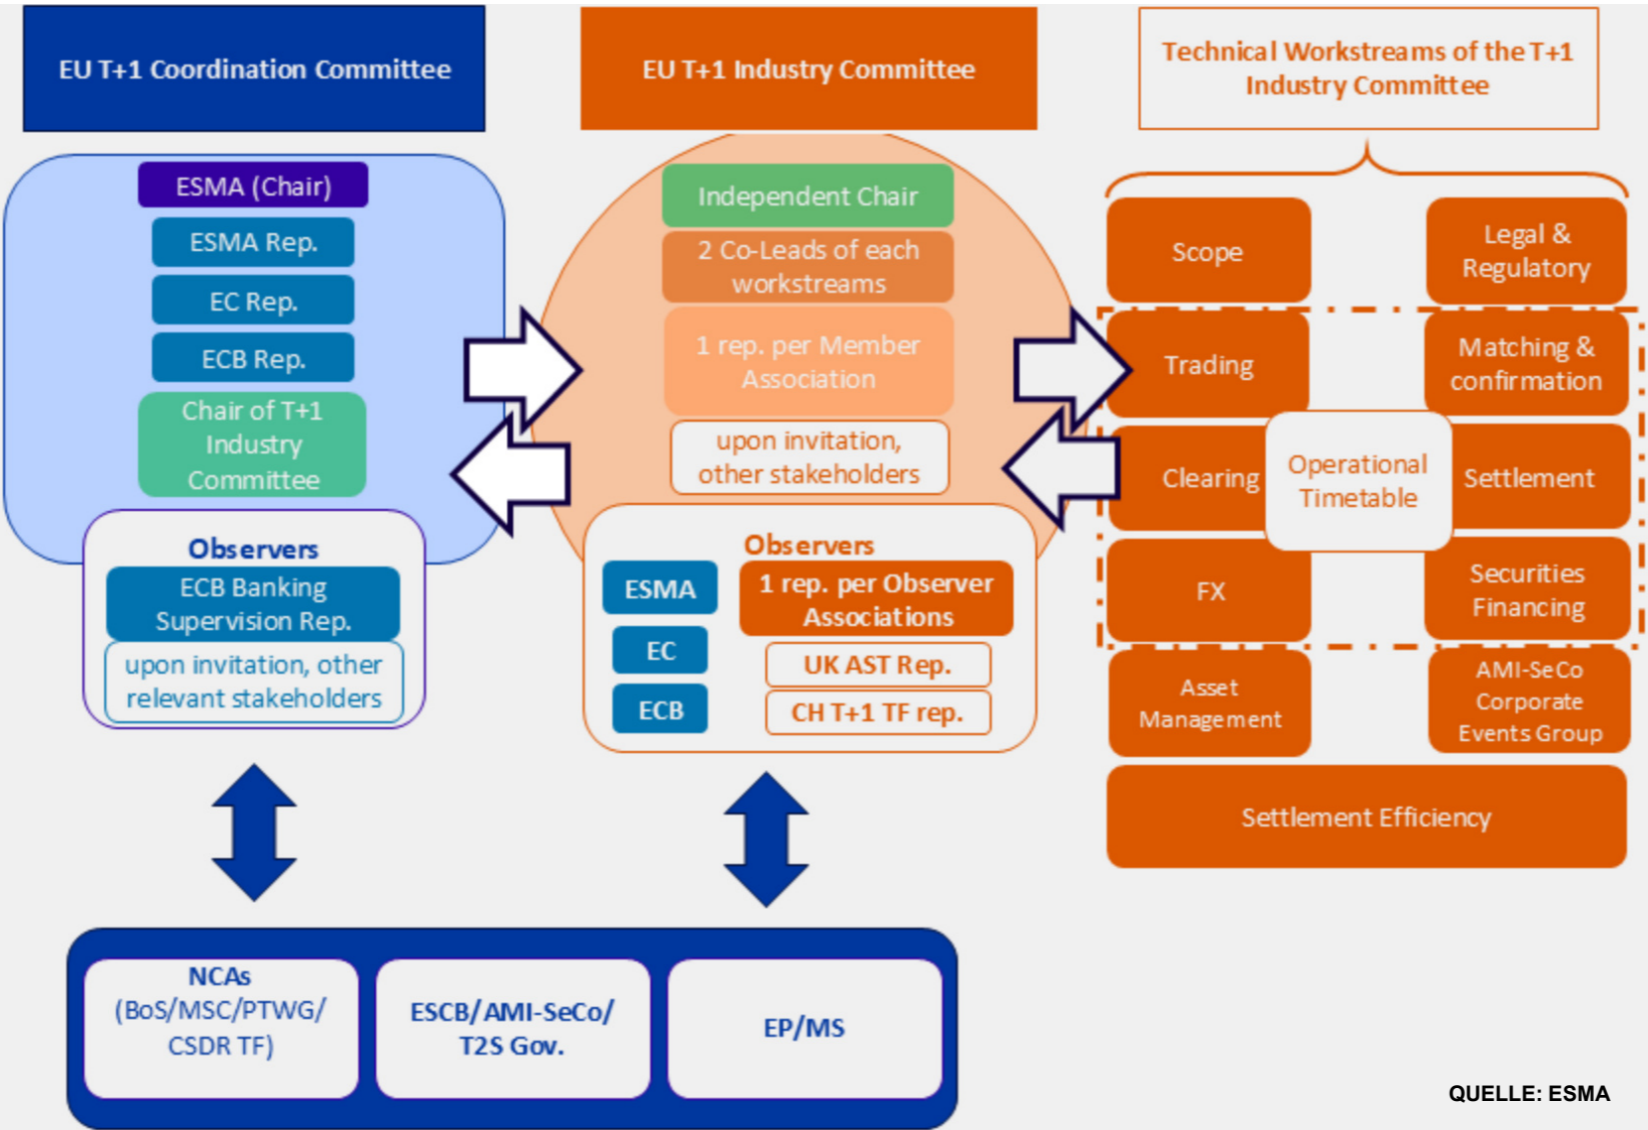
EU T+1 Coordination Committee

ESMA (Chair)

ESMA Rep.

EC Rep.

ECB Rep.

Chair of T+1 Industry Committee

Observers

ECB Banking Supervision Rep.

upon invitation, other relevant stakeholders

EU T+1 Industry Committee

Independent Chair

2 Co-Leads of each workstreams

1 rep. per Member Association

upon invitation, other stakeholders

Observers

ESMA

EC

ECB

1 rep. per Observer Associations

UK AST Rep.

CH T+1 TF rep.

Technical Workstreams of the T+1 Industry Committee

Scope

Legal & Regulatory

Trading

Matching & confirmation

Clearing

Operational Timetable

Settlement

FX

Securities Financing

Asset Management

AMI-SeCo Corporate Events Group

Settlement Efficiency

NCAs (BoS/MSC/PTWG/ CSDR TF)

ESCB/AMI-SeCo/ T2S Gov.

EP/MS

QUELLE: ESMA